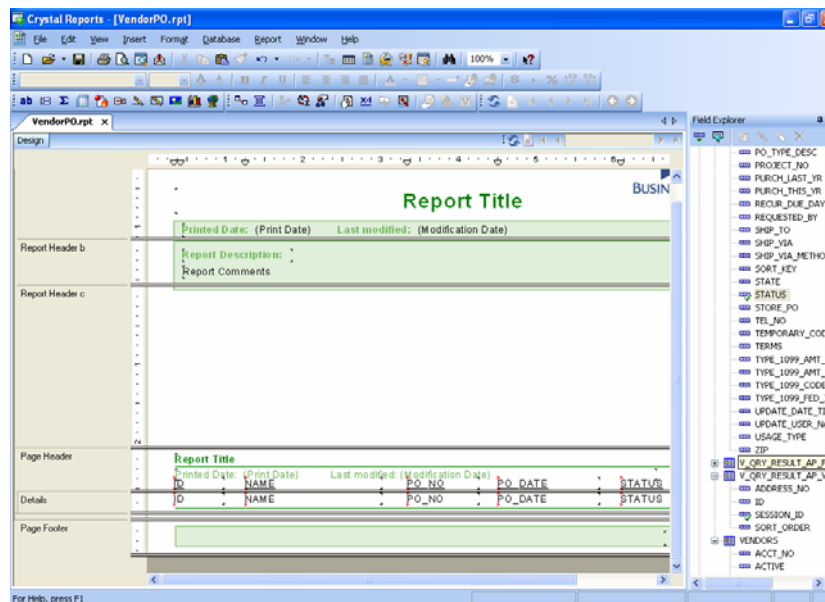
Crystal Reports - [VendorPO.rpt]

File Edit View Insert Format Database Report Window Help

100%

VendorPO.rpt ×

Design

Field Explorer

Report Title

BUSIN

Printed Date: (Print Date) Last modified: (Modification Date)

Report Header b

Report Description:

Report Comments

Report Header c

Page Header

Report Title

Printed Date: (Print Date) Last modified: (Modification Date)

| ID | NAME | PO_NO | PO_DATE | STATUS |
|---|---|---|---|---|

Details

| ID | NAME | PO_NO | PO_DATE | STATUS |
|---|---|---|---|---|

Page Footer

PO_TYPE_DESC
PROJECT_NO
PURCH_LAST_YR
PURCH_THIS_YR
RECUR_DUE_DAY
REQUESTED_BY
SHIP_TO
SHIP_VIA
SHIP_VIA_METHO
SORT_KEY
STATE
STATUS
STORE_PO
TEL_NO
TEMPORARY_COD
TERMS
TYPE_1099_AMT_
TYPE_1099_AMT_
TYPE_1099_CODE
TYPE_1099_FED_
UPDATE_DATE_TI
UPDATE_USER_N
USAGE_TYPE
ZIP
V_QRY_RESULT_AP_F
V_QRY_RESULT_AP_V
ADDRESS_NO
ID
SESSION_ID
SORT_ORDER
VENDORS
ACCT_NO
ACTIVE

For Help, press F1